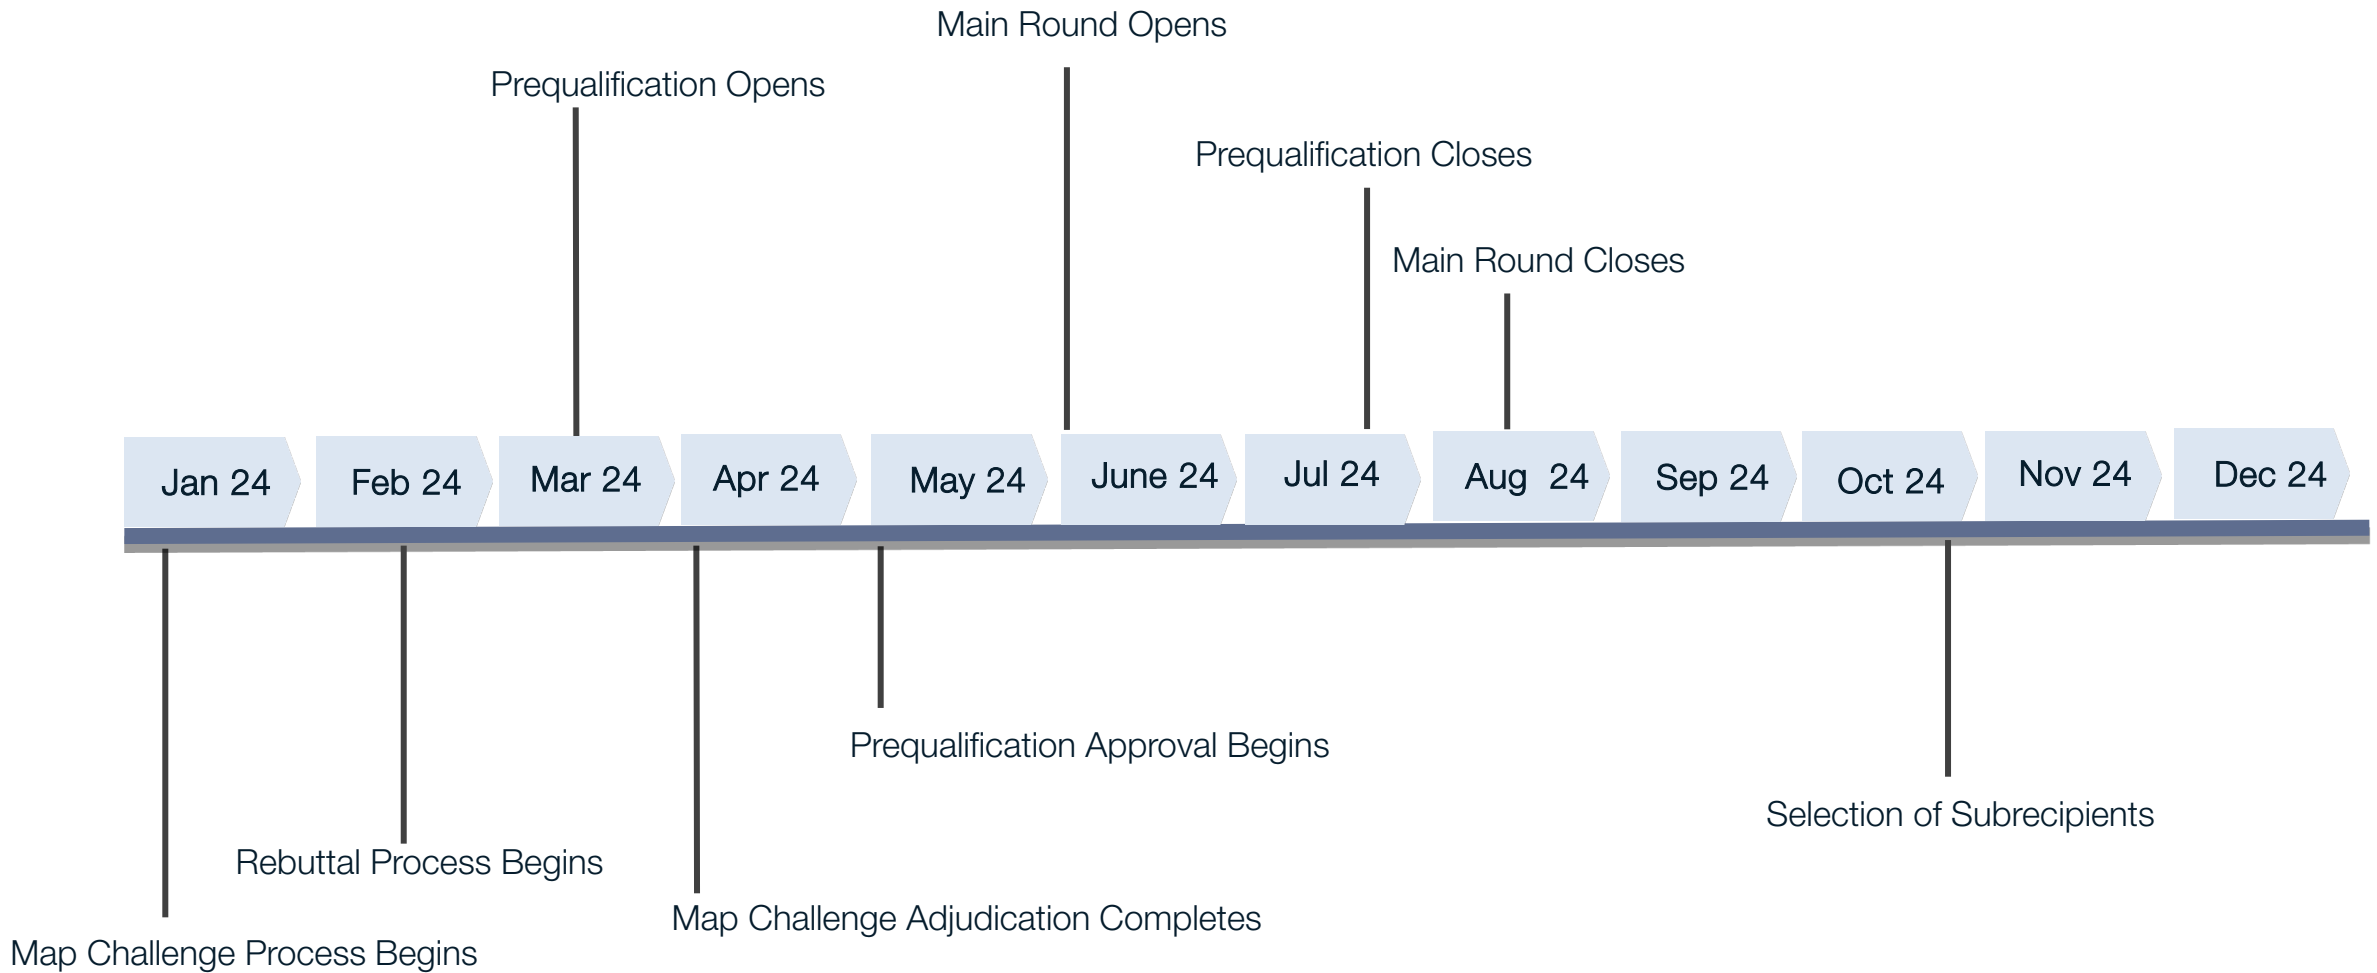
Main Round Opens

Prequalification Opens

Prequalification Closes

Main Round Closes

Jan 24 Feb 24 Mar 24 Apr 24 May 24 June 24 Jul 24 Aug 24 Sep 24 Oct 24 Nov 24 Dec 24

Prequalification Approval Begins

Selection of Subrecipients

Rebuttal Process Begins

Map Challenge Adjudication Completes

Map Challenge Process Begins